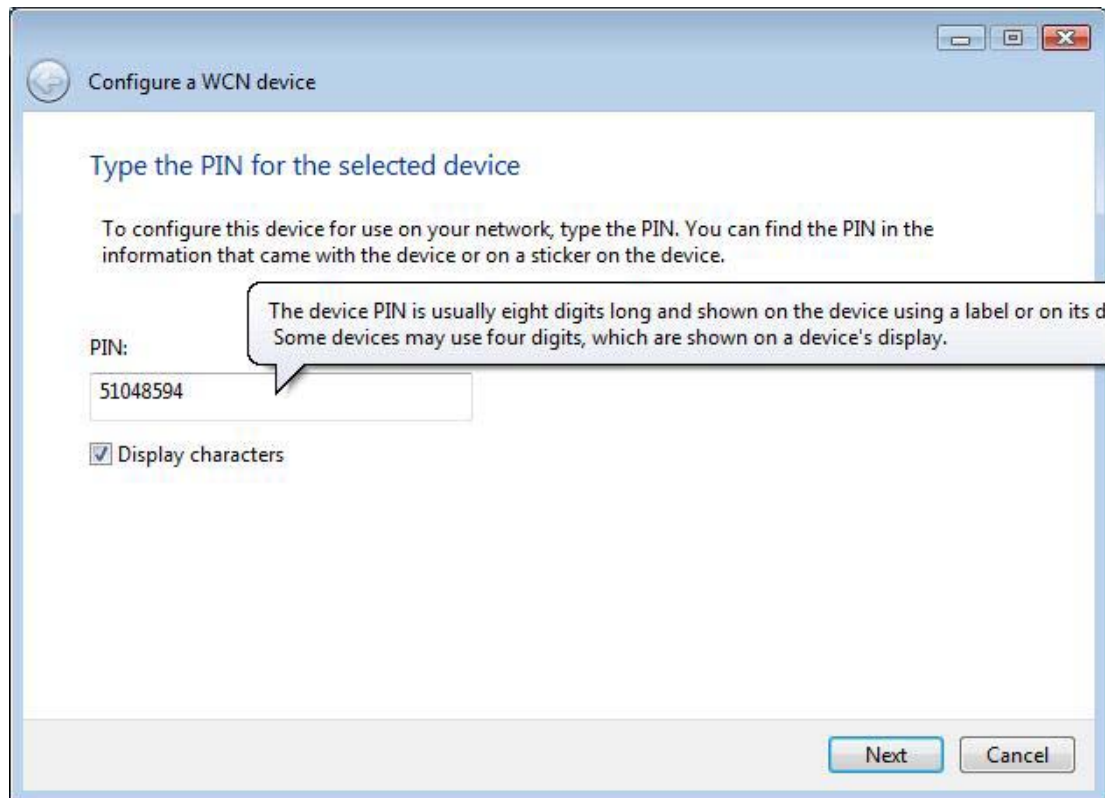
Configure a WCN device

Type the PIN for the selected device

To configure this device for use on your network, type the PIN. You can find the PIN in the information that came with the device or on a sticker on the device.

The device PIN is usually eight digits long and shown on the device using a label or on its d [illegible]
Some devices may use four digits, which are shown on a device's display.

PIN:

51048594

Display characters

Next

Cancel